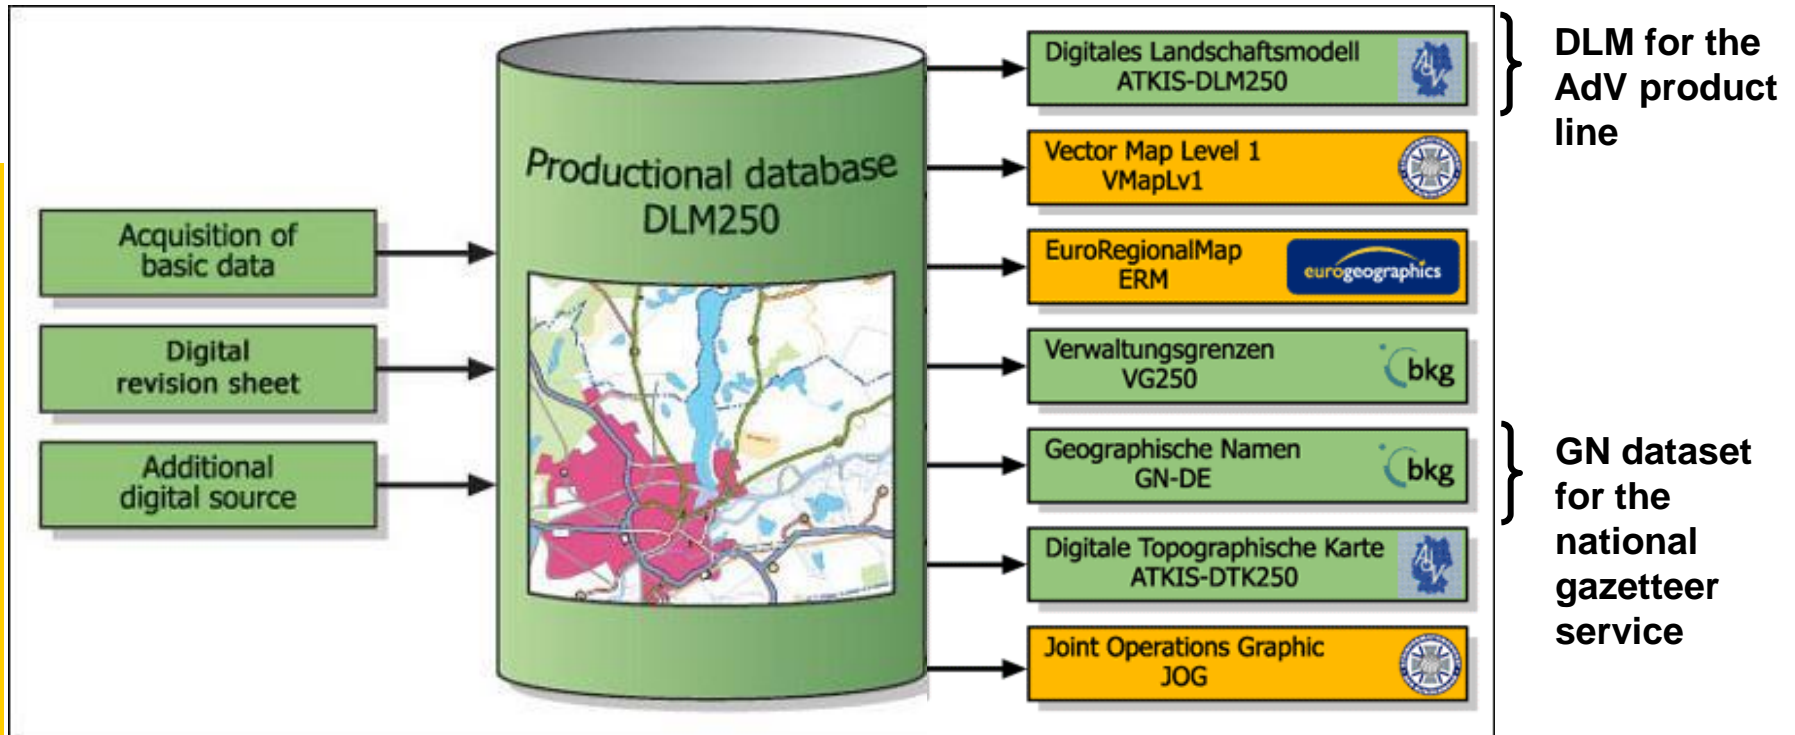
Acquisition of basic data

Digital revision sheet

Additional digital source

Productional database DLM250

Digitales Landschaftsmodell ATKIS-DLM250

Vector Map Level 1 VMapLv1

EuroRegionalMap ERM

eurogeographics

Verwaltungsgrenzen VG250

bkg

Geographische Namen GN-DE

bkg

Digitale Topographische Karte ATKIS-DTK250

Joint Operations Graphic JOG

DLM for the AdV product line

GN dataset for the national gazetteer service